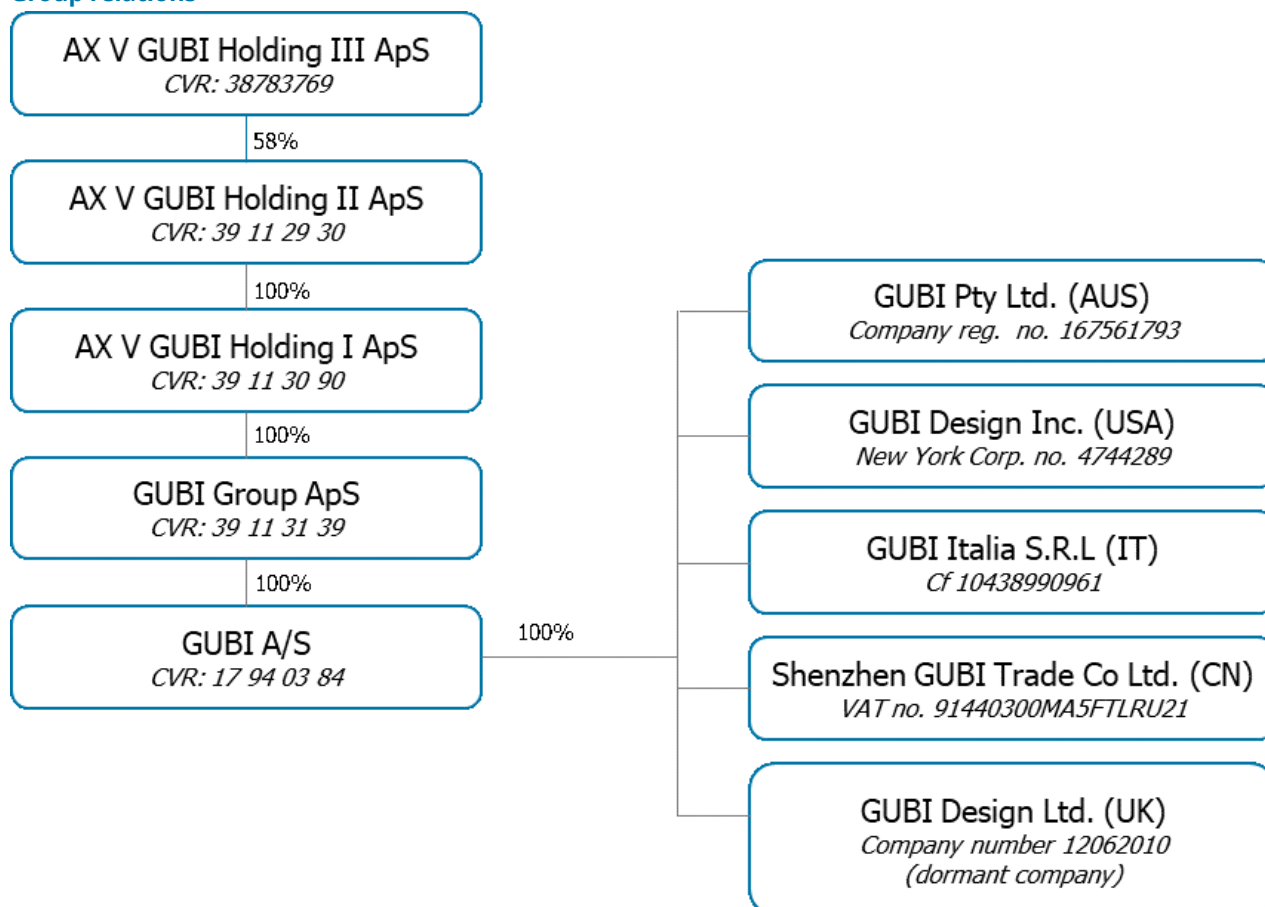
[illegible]

AX V GUBI Holding III ApS
CVR: 38783769

58%

AX V GUBI Holding II ApS
CVR: 39 11 29 30

100%

AX V GUBI Holding I ApS
CVR: 39 11 30 90

100%

GUBI Group ApS
CVR: 39 11 31 39

100%

GUBI A/S
CVR: 17 94 03 84

100%

GUBI Pty Ltd. (AUS)
Company reg. no. 167561793

GUBI Design Inc. (USA)
New York Corp. no. 4744289

GUBI Italia S.R.L (IT)
Cf 10438990961

Shenzhen GUBI Trade Co Ltd. (CN)
VAT no. 91440300MA5FTLRU21

GUBI Design Ltd. (UK)
Company number 12062010
(dormant company)